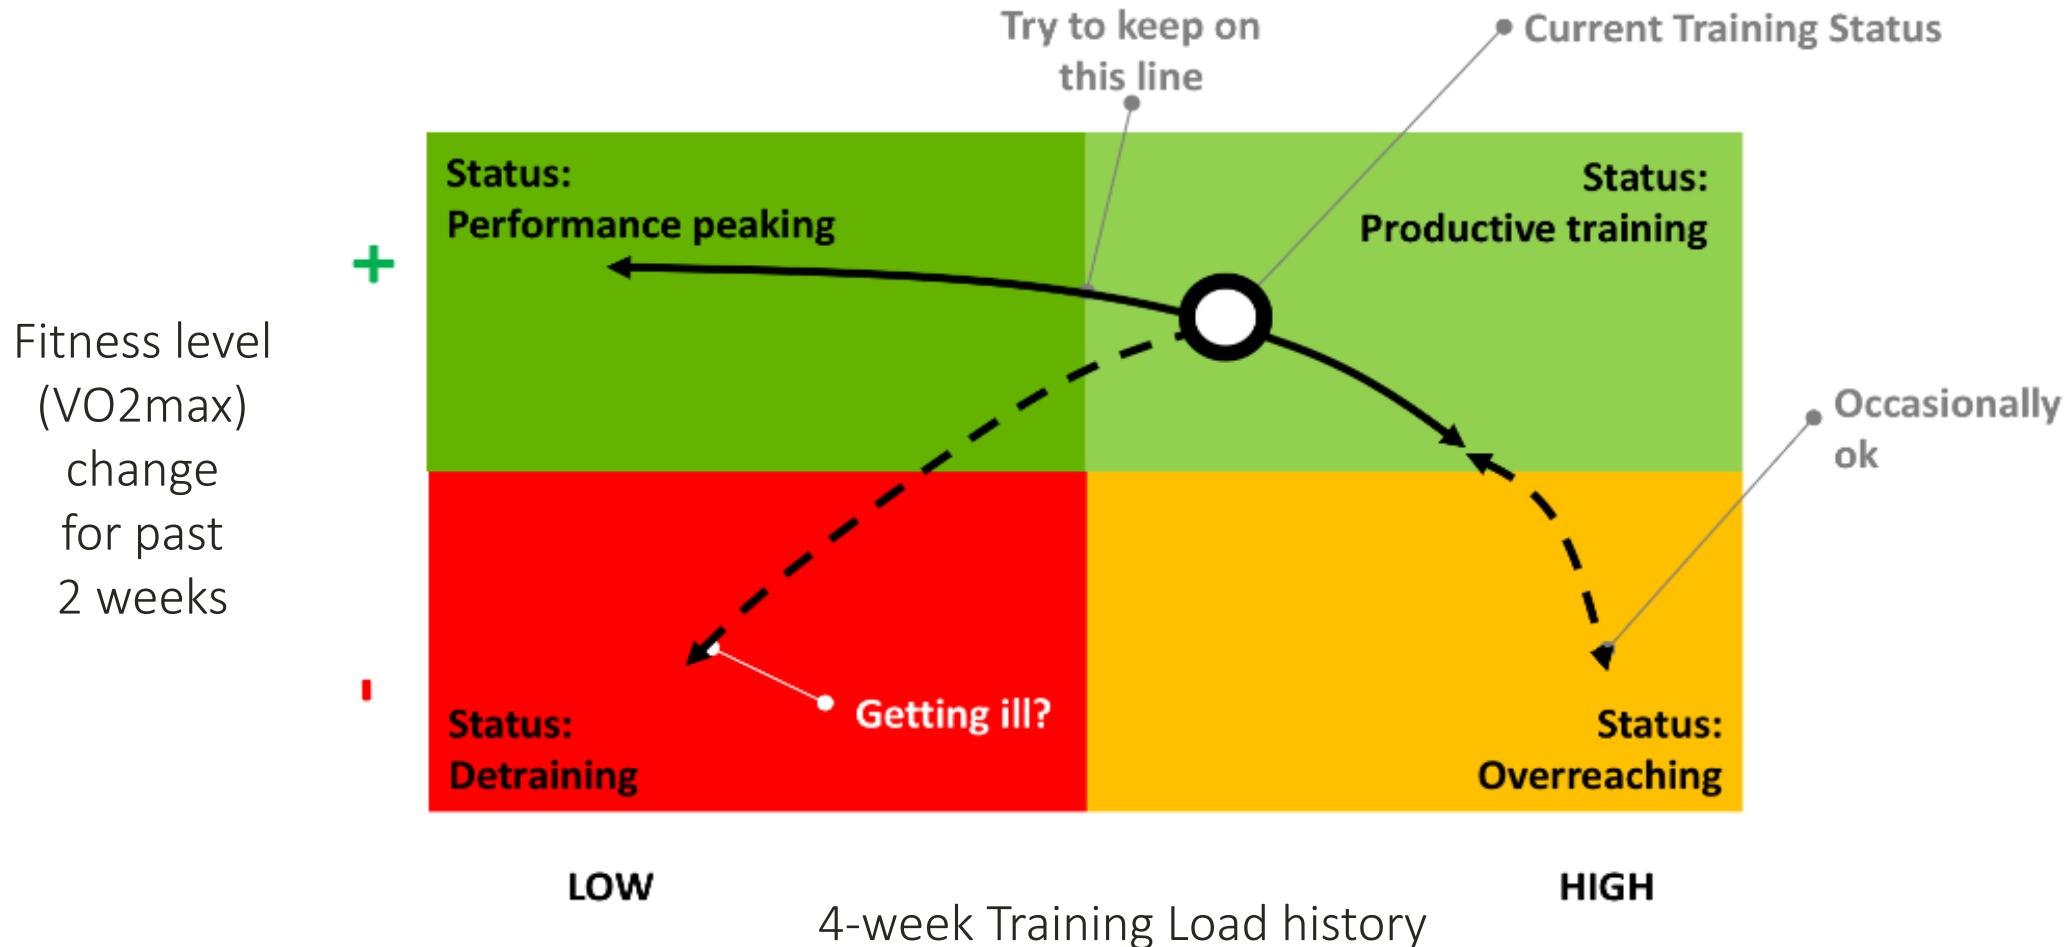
Try to keep on this line

Current Training Status

Fitness level (VO2max) change for past 2 weeks

+

Status:
Performance peaking

Status:
Productive training

Occasionally ok

-

Getting ill?

Status:
Detraining

Status:
Overreaching

LOW

HIGH

4-week Training Load history